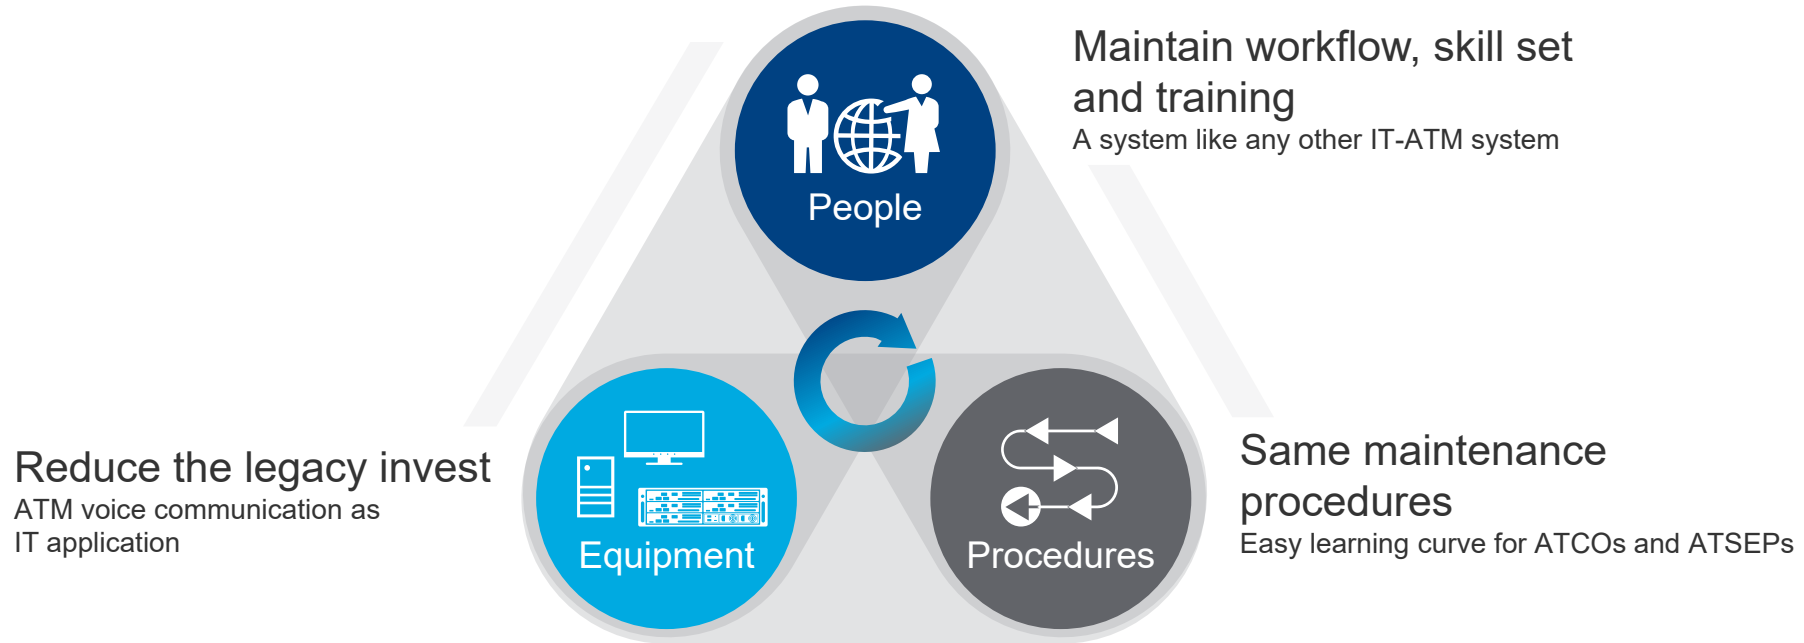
People

Maintain workflow, skill set and training
A system like any other IT-ATM system

Reduce the legacy invest
ATM voice communication as IT application

Equipment

Procedures

Same maintenance procedures
Easy learning curve for ATCOs and ATSEPs